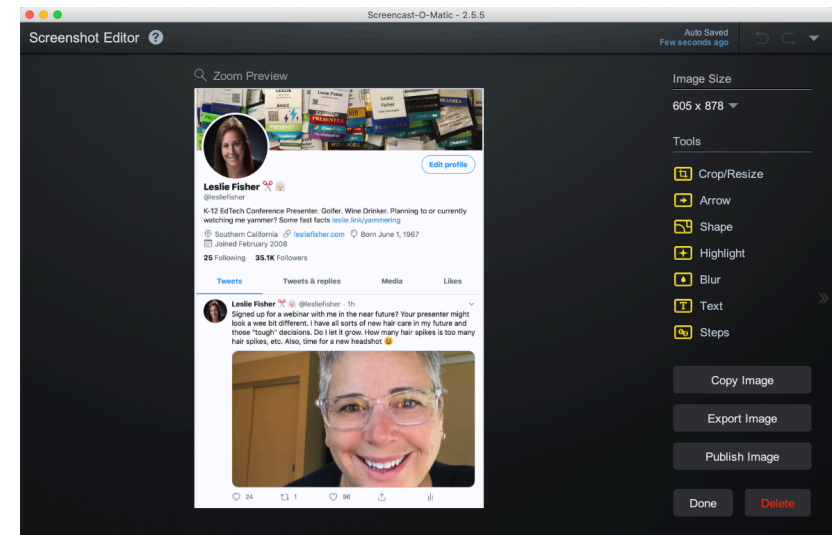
Screencast-O-Matic - 2.5.5

Screenshot Editor ?

Auto Saved
Few seconds ago

Zoom Preview

Edit profile

Leslie Fisher
@lesliefisher

K-12 EdTech Conference Presenter. Golfer. Wine Drinker. Planning to or currently watching me yammer? Some fast facts leslie.link/yammering

Southern California lesliefisher.com Born June 1, 1967
Joined February 2008

25 Following 35.1K Followers

Tweets | Tweets & replies | Media | Likes

Leslie Fisher @lesliefisher · 1h
Signed up for a webinar with me in the near future? Your presenter might look a wee bit different. I have all sorts of new hair care in my future and those "tough" decisions. Do I let it grow. How many hair spikes is too many hair spikes, etc. Also, time for a new headshot 😆

24 1 96

Image Size
605 x 878

Tools
Crop/Resize
Arrow
Shape
Highlight
Blur
Text
Steps

Copy Image
Export Image
Publish Image

Done
Delete